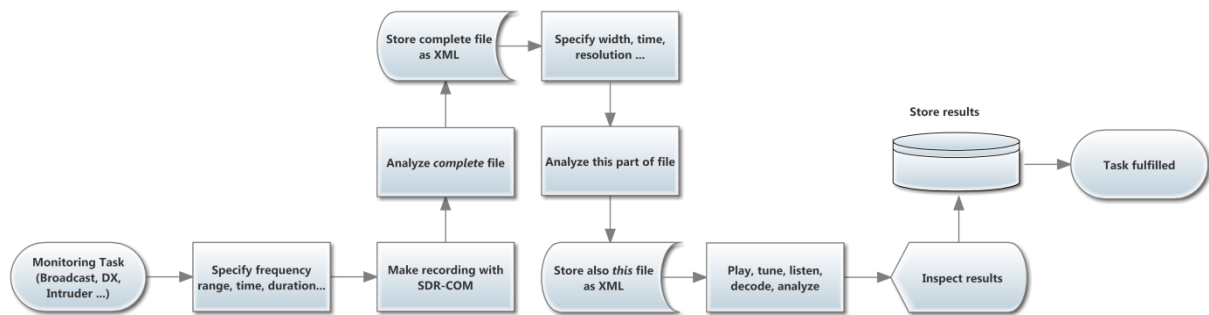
Monitoring Task (Broadcast, DX, Intruder ...)

Specify frequency range, time, duration...

Make recording with SDR-COM

Analyze *complete* file

Store complete file as XML

Specify width, time, resolution ...

Analyze this part of file

Store also *this* file as XML

Play, tune, listen, decode, analyze

Inspect results

Store results

Task fulfilled